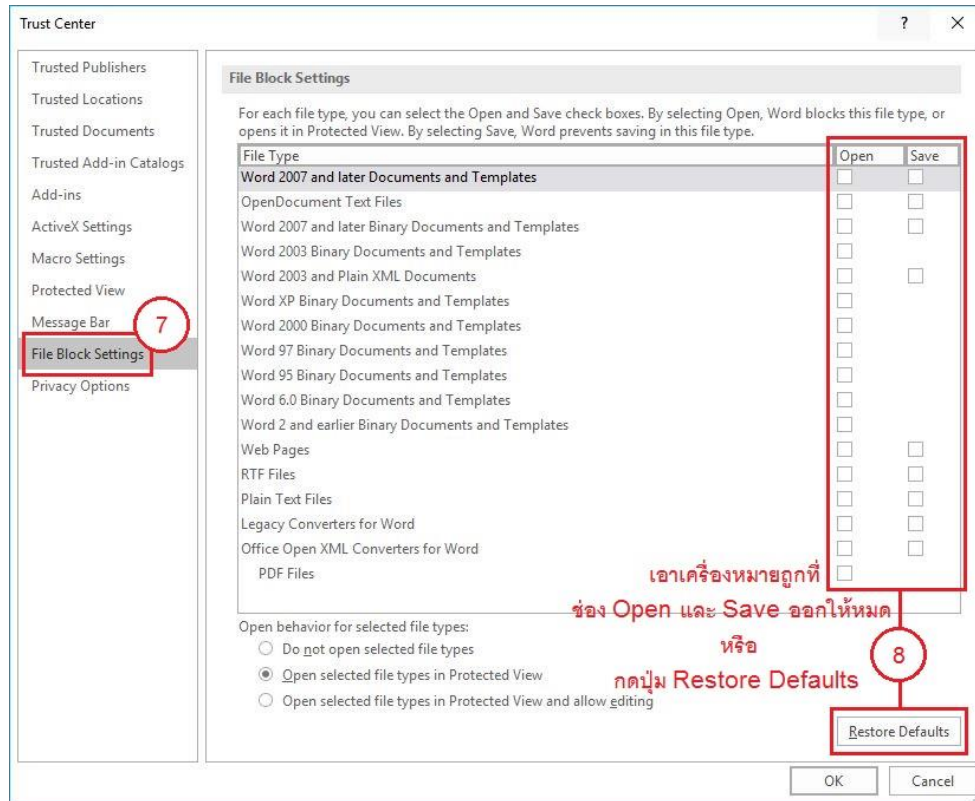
Trust Center ? ×

Trusted Publishers
Trusted Locations
Trusted Documents
Trusted Add-in Catalogs
Add-ins
ActiveX Settings
Macro Settings
Protected View
Message Bar
File Block Settings
Privacy Options

7

File Block Settings

For each file type, you can select the Open and Save check boxes. By selecting Open, Word blocks this file type, or opens it in Protected View. By selecting Save, Word prevents saving in this file type.

| File Type | Open | Save |
|---|---|---|
| Word 2007 and later Documents and Templates | | |
| OpenDocument Text Files | | |
| Word 2007 and later Binary Documents and Templates | | |
| Word 2003 Binary Documents and Templates | | |
| Word 2003 and Plain XML Documents | | |
| Word XP Binary Documents and Templates | | |
| Word 2000 Binary Documents and Templates | | |
| Word 97 Binary Documents and Templates | | |
| Word 95 Binary Documents and Templates | | |
| Word 6.0 Binary Documents and Templates | | |
| Word 2 and earlier Binary Documents and Templates | | |
| Web Pages | | |
| RTF Files | | |
| Plain Text Files | | |
| Legacy Converters for Word | | |
| Office Open XML Converters for Word | | |
| PDF Files | | |

เอาเครื่องหมายถูกที่ ช่อง Open และ Save ออกให้หมด หรือ กดปุ่ม Restore Defaults

8

Open behavior for selected file types:
Do not open selected file types
Open selected file types in Protected View
Open selected file types in Protected View and allow editing

Restore Defaults

OK Cancel